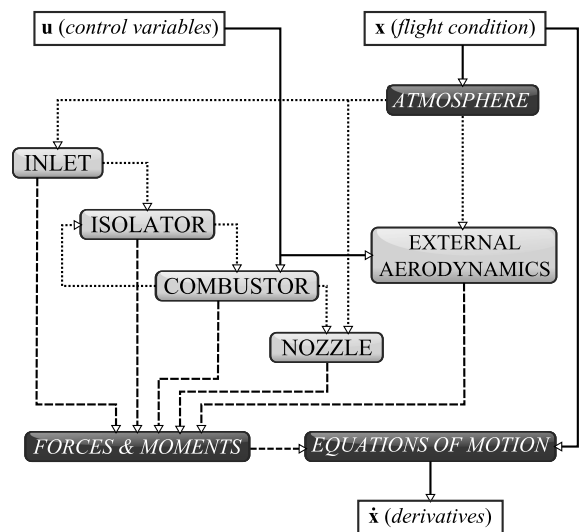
**u** (*control variables*)

**x** (*flight condition*)

*ATMOSPHERE*

INLET

ISOLATOR

EXTERNAL AERODYNAMICS

COMBUSTOR

NOZZLE

*FORCES & MOMENTS*

*EQUATIONS OF MOTION*

$\dot{\mathbf{x}}$ (*derivatives*)